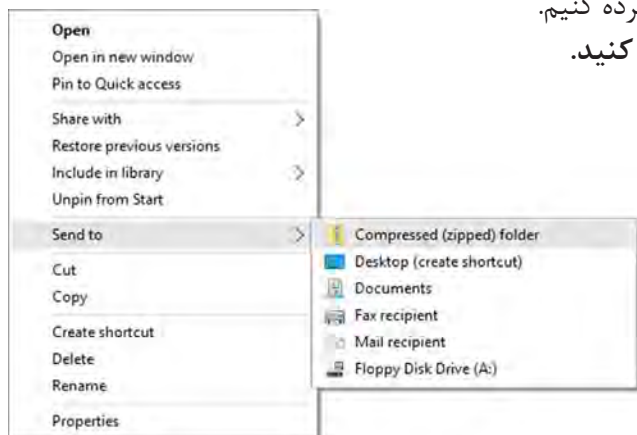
رده کنیم.
کنید.

Open
Open in new window
Pin to Quick access
Share with
Restore previous versions
Include in library
Unpin from Start
Send to
Cut
Copy
Create shortcut
Delete
Rename
Properties

Compressed (zipped) folder
Desktop (create shortcut)
Documents
Fax recipient
Mail recipient
Floppy Disk Drive (A:)